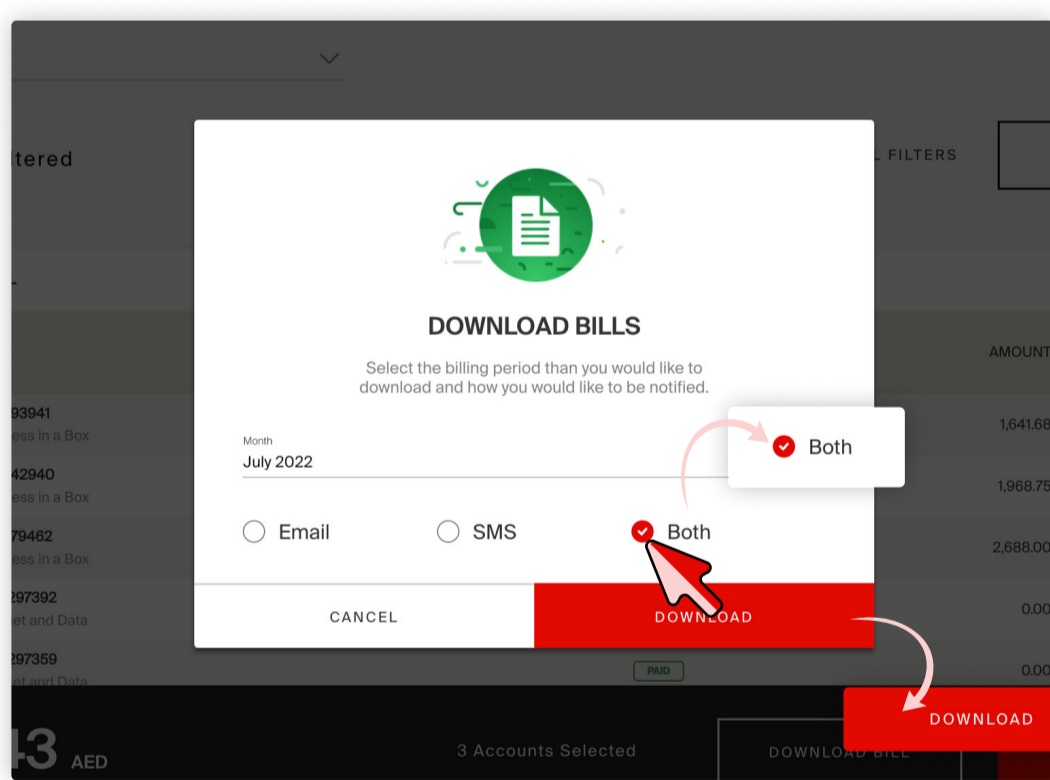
ltered

FILTERS

AMOUNT

93941
ess in a Box
1,641.68

42940
ess in a Box
1,968.75

79462
ess in a Box
2,688.00

297392
et and Data
0.00

297359
et and Data
0.00

PAID

43 AED

3 Accounts Selected

DOWNLOAD BILL

DOWNLOAD BILLS

Select the billing period than you would like to download and how you would like to be notified.

Month
July 2022

Both

Email

SMS

Both

CANCEL

DOWNLOAD

DOWNLOAD